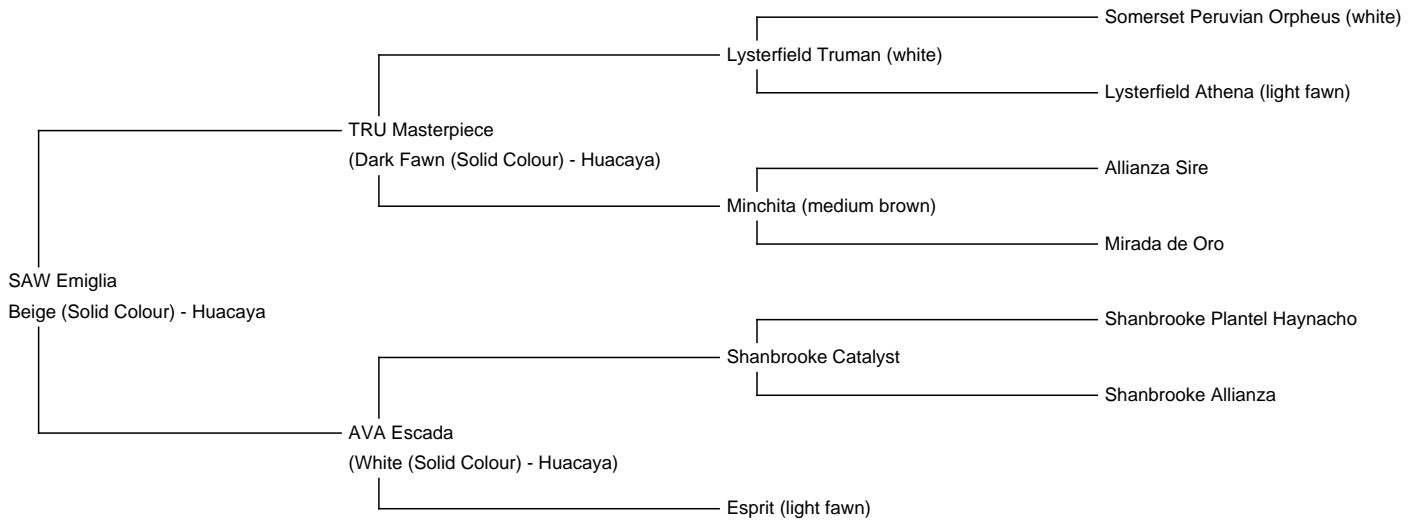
Somerset Peruvian Orpheus (white)

Lysterfield Truman (white)

Lysterfield Athena (light fawn)

TRU Masterpiece

(Dark Fawn (Solid Colour) - Huacaya)

Allianza Sire

Minchita (medium brown)

Mirada de Oro

SAW Emiglia

Beige (Solid Colour) - Huacaya

Shanbrooke Plantel Haynacho

Shanbrooke Catalyst

Shanbrooke Allianza

AVA Escada

(White (Solid Colour) - Huacaya)

Esprit (light fawn)